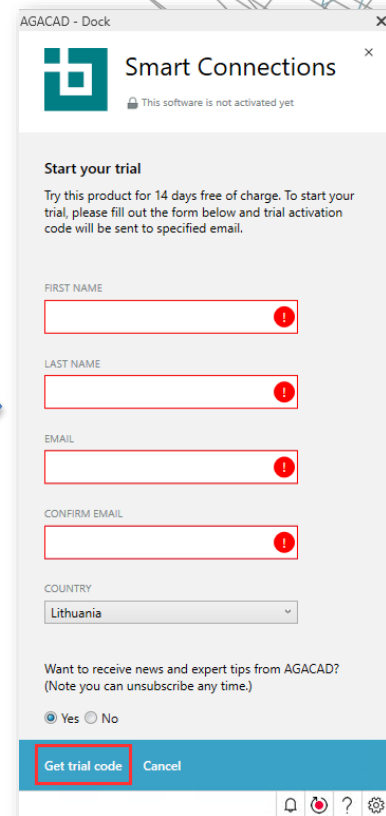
AGACAD - Dock

×

Smart Connections

This software is not activated yet

Start your trial

Try this product for 14 days free of charge. To start your trial, please fill out the form below and trial activation code will be sent to specified email.

FIRST NAME

!

LAST NAME

!

EMAIL

!

CONFIRM EMAIL

!

COUNTRY

Lithuania

Want to receive news and expert tips from AGACAD? (Note you can unsubscribe any time.)

Yes No

Get trial code Cancel

?